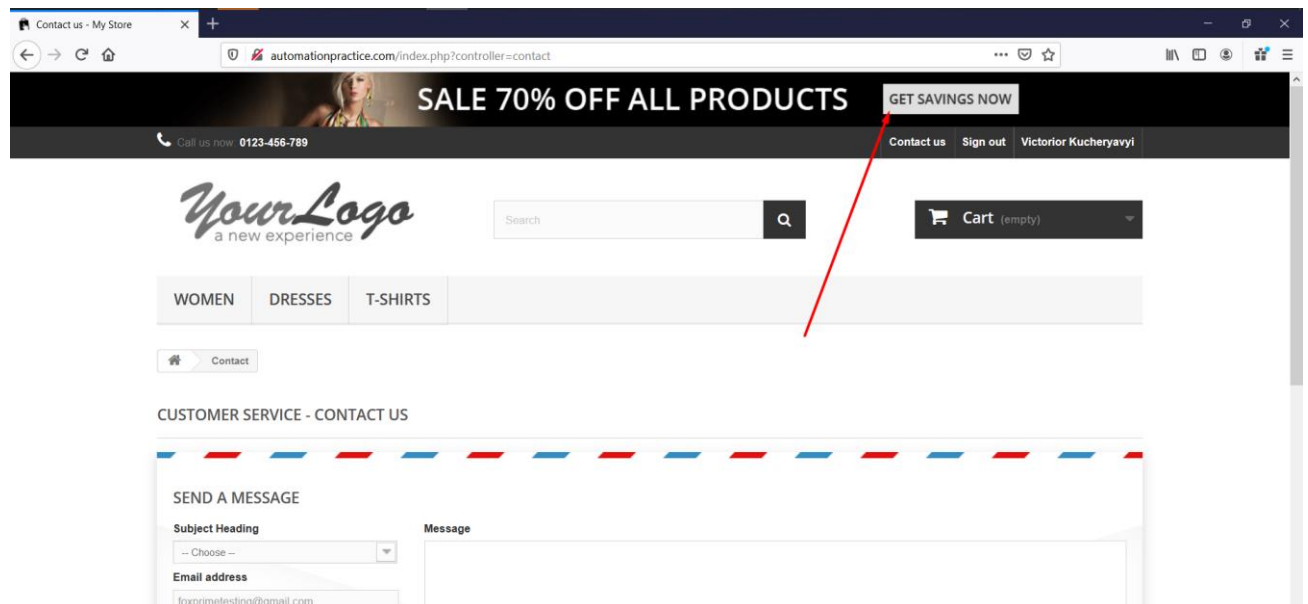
Contact us - My Store
automationpractice.com/index.php?controller=contact

SALE 70% OFF ALL PRODUCTS GET SAVINGS NOW

Call us now: 0123-456-789

Contact us Sign out Victorior Kucheryavyi

YourLogo a new experience

Search

Cart (empty)

WOMEN DRESSES T-SHIRTS

Contact

CUSTOMER SERVICE - CONTACT US

SEND A MESSAGE

Subject Heading

-- Choose --

Email address

foxprimetesting@gmail.com

Message